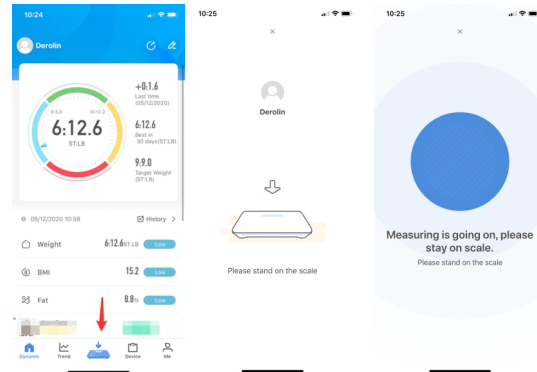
10:24

Derolin

8:5.6 10:12.2

6:12.6
ST:LB

+0:1.6
Last time
(05/12/2020)

6:12.6
Best in
30 days(ST:LB)

9:9.0
Target Weight
(ST:LB)

05/12/2020 10:58

History

Weight 6:12.6ST:LB Low

BMI 15.2 Low

Fat 8.8% Low

Dynamic Trend Device Me

10:25

×

Derolin

Please stand on the scale

10:25

×

Measuring is going on, please stay on scale.

Please stand on the scale